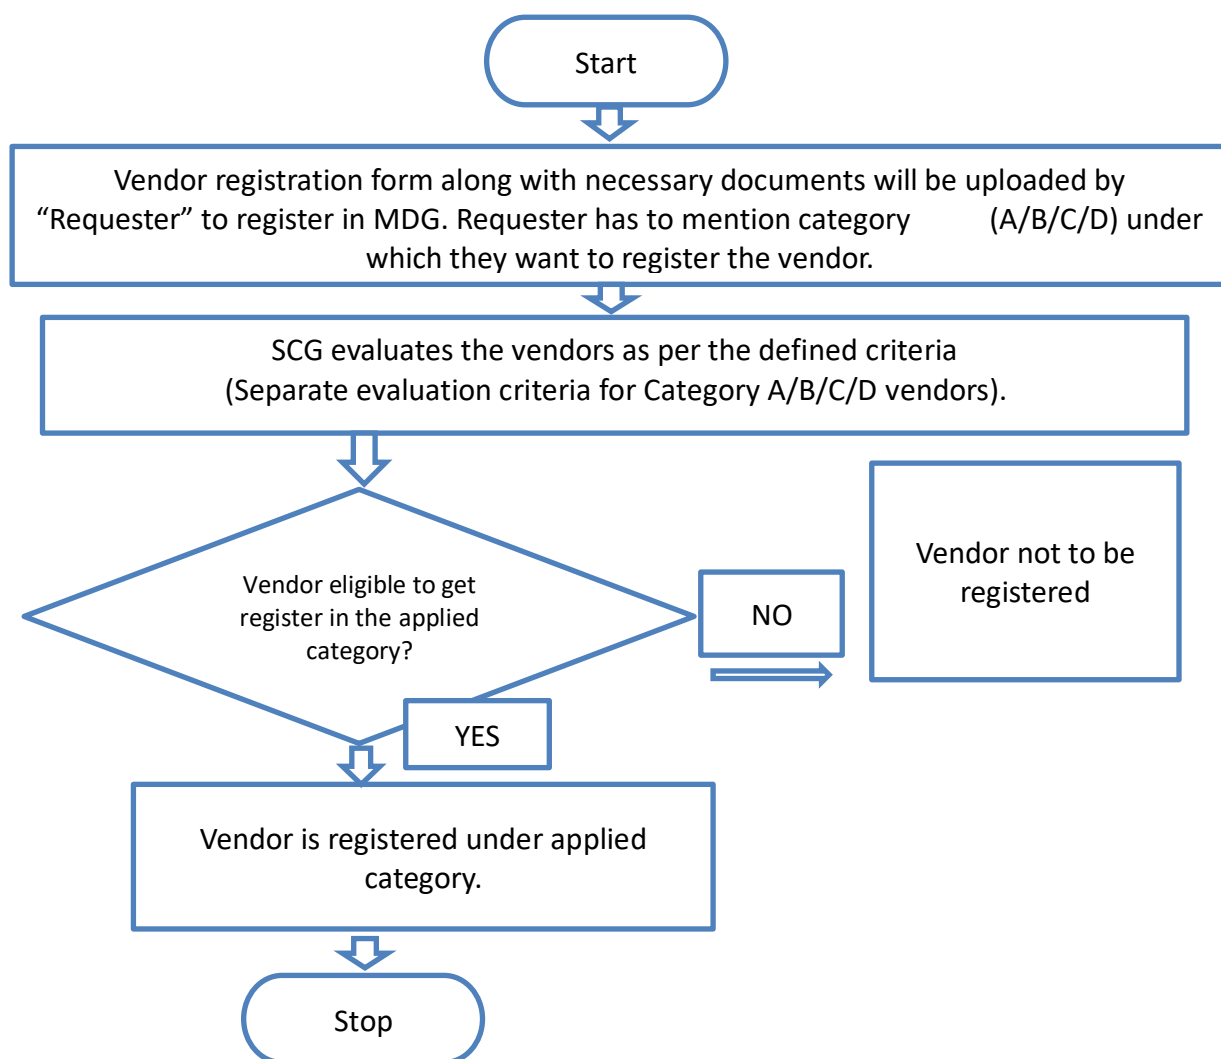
Start

Vendor registration form along with necessary documents will be uploaded by "Requester" to register in MDG. Requester has to mention category (A/B/C/D) under which they want to register the vendor.

SCG evaluates the vendors as per the defined criteria (Separate evaluation criteria for Category A/B/C/D vendors).

Vendor eligible to get register in the applied category?

NO

Vendor not to be registered

YES

Vendor is registered under applied category.

Stop